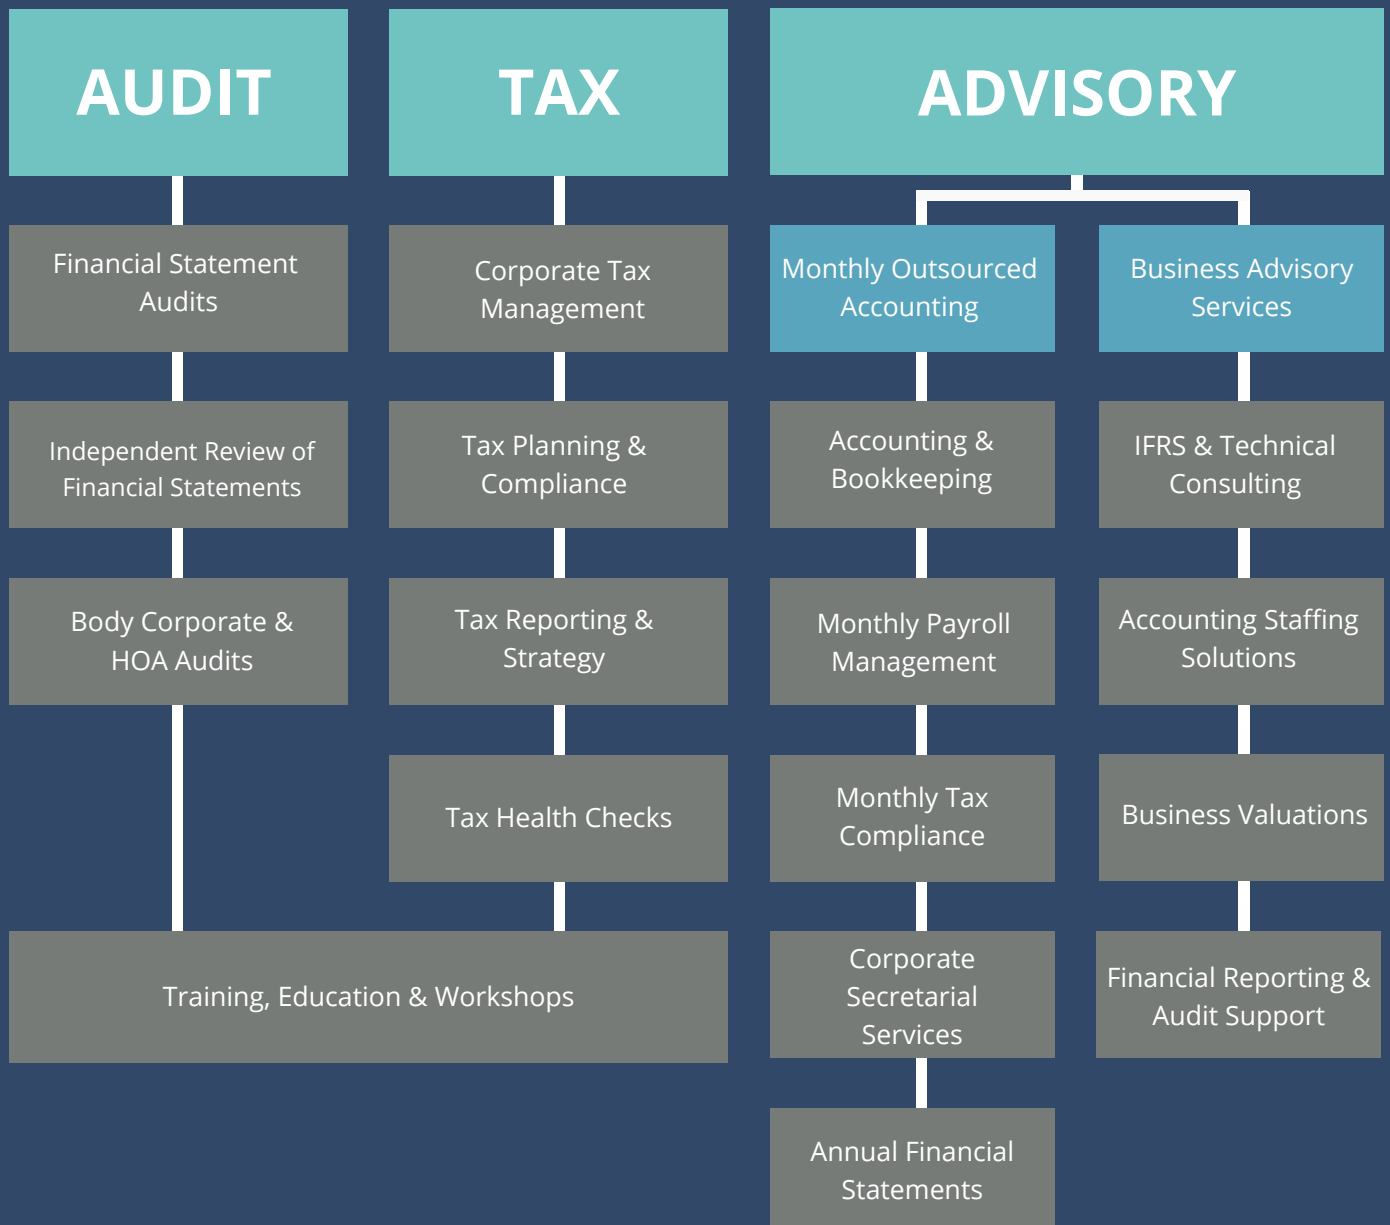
AUDIT

Financial Statement Audits

Independent Review of Financial Statements

Body Corporate & HOA Audits

TAX

Corporate Tax Management

Tax Planning & Compliance

Tax Reporting & Strategy

Tax Health Checks

Training, Education & Workshops

ADVISORY

Monthly Outsourced Accounting

Accounting & Bookkeeping

Monthly Payroll Management

Monthly Tax Compliance

Corporate Secretarial Services

Annual Financial Statements

Business Advisory Services

IFRS & Technical Consulting

Accounting Staffing Solutions

Business Valuations

Financial Reporting & Audit Support